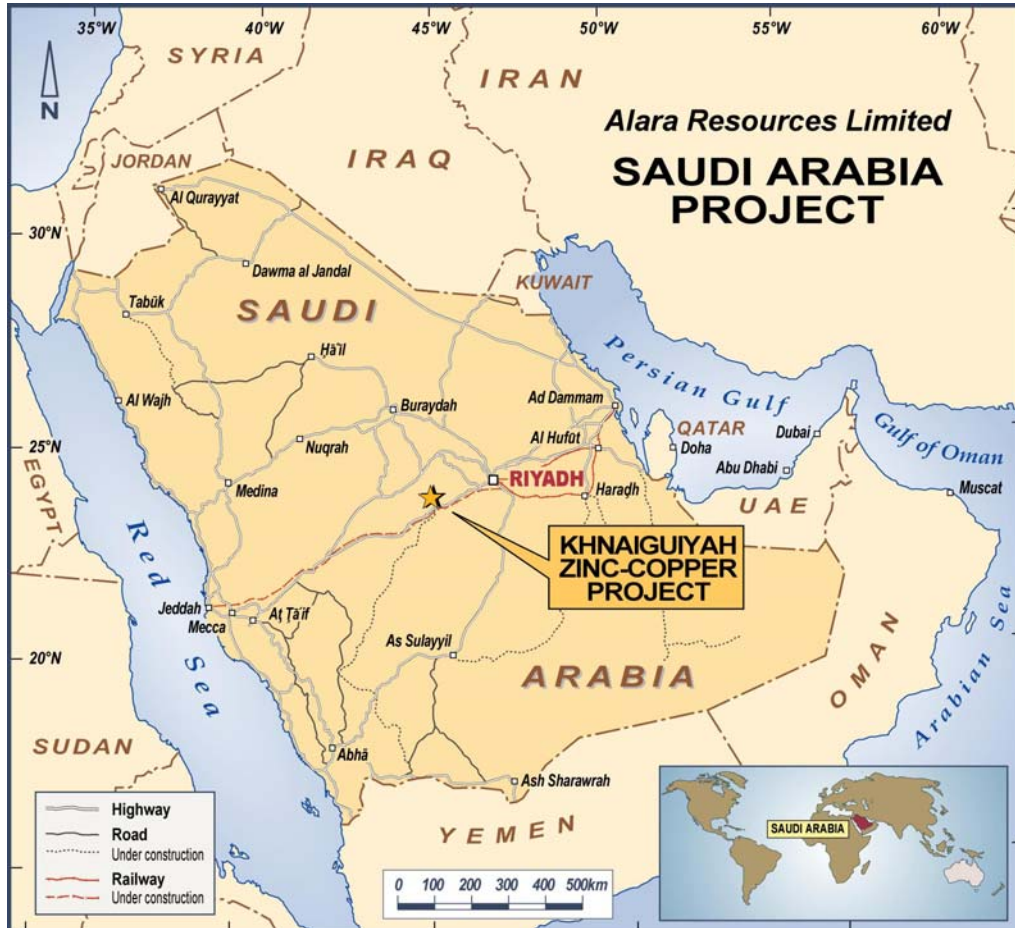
35°W 40°W 45°W 50°W 55°W 60°W

N

Alara Resources Limited

SAUDI ARABIA PROJECT

SYRIA

IRAN

IRAQ

JORDAN

Al Qurayyat

30°N

Dawma al Jandal

KUWAIT

Tabūk

SAUDI

Hā'il

Persian Gulf

Al Wajh

Buraydah

Ad Dammam

25°N

Nuqrah

Al Hufūf

QATAR

Doha

Dubai

Gulf of Oman

Abu Dhabi

Muscat

EGYPT

Medina

RIYADH

Haraḑh

UAE

Red Sea

KHNAIGUIYAH ZINC-COPPER PROJECT

Jeddah

Mecca

Aţ Ţā'if

20°N

As Sulayyil

ARABIA

OMAN

Arabian Sea

SUDAN

Abhā

Ash Sharawrah

YEMEN

SAUDI ARABIA

Highway

Road

Under construction

Railway

Under construction

0 100 200 300 400 500km